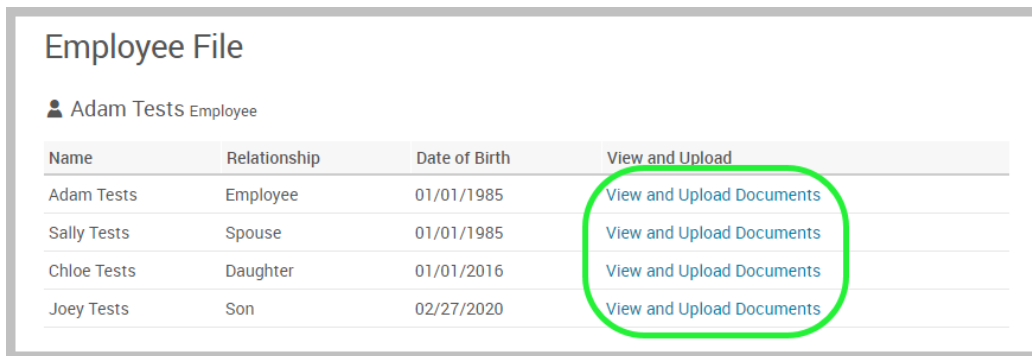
Employee File

Adam Tests Employee

| Name | Relationship | Date of Birth | View and Upload |
|---|---|---|---|
| Adam Tests | Employee | 01/01/1985 | View and Upload Documents |
| Sally Tests | Spouse | 01/01/1985 | View and Upload Documents |
| Chloe Tests | Daughter | 01/01/2016 | View and Upload Documents |
| Joey Tests | Son | 02/27/2020 | View and Upload Documents |